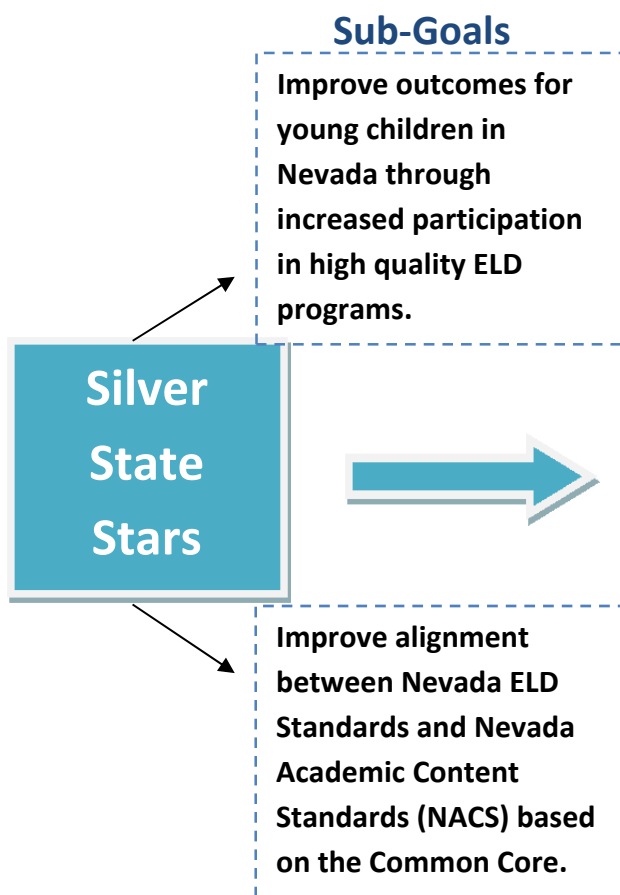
Sub-Goals

Improve outcomes for young children in Nevada through increased participation in high quality ELD programs.

Silver State Stars

Improve alignment between Nevada ELD Standards and Nevada Academic Content Standards (NACS) based on the Common Core.